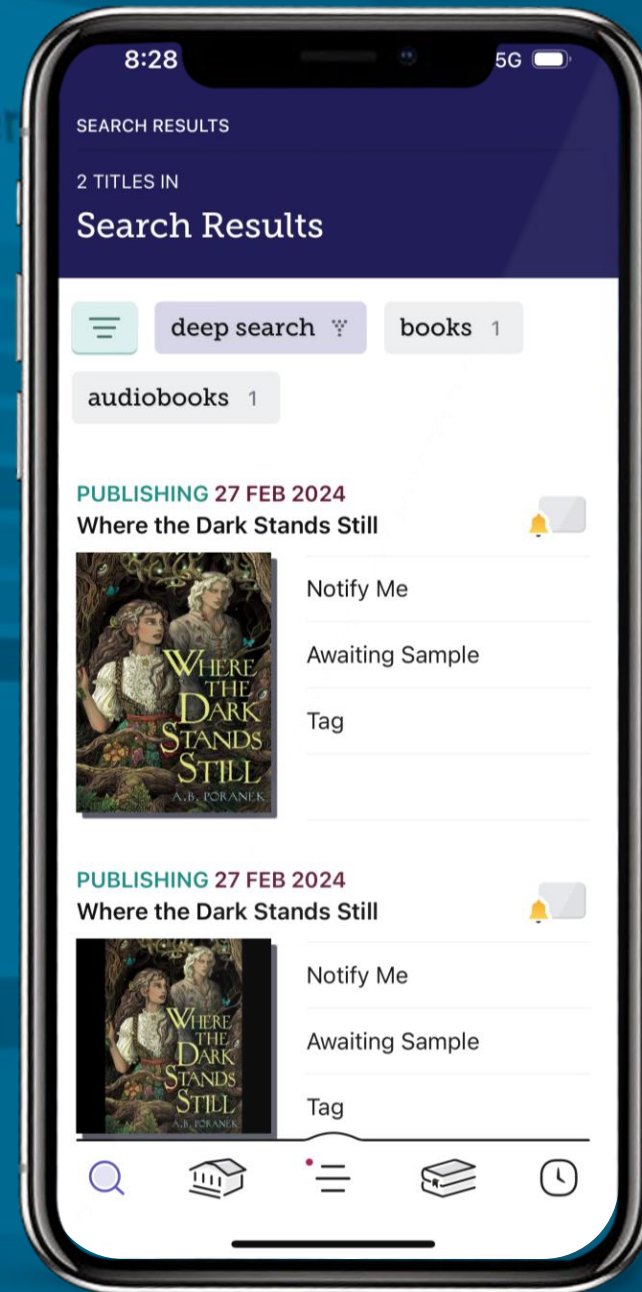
8:28

5G

SEARCH RESULTS

2 TITLES IN

Search Results

deep search

books 1

audiobooks 1

PUBLISHING 27 FEB 2024

Where the Dark Stands Still

WHERE THE DARK STANDS STILL

A.B. PORANEK

Notify Me

Awaiting Sample

Tag

PUBLISHING 27 FEB 2024

Where the Dark Stands Still

WHERE THE DARK STANDS STILL

A.B. PORANEK

Notify Me

Awaiting Sample

Tag